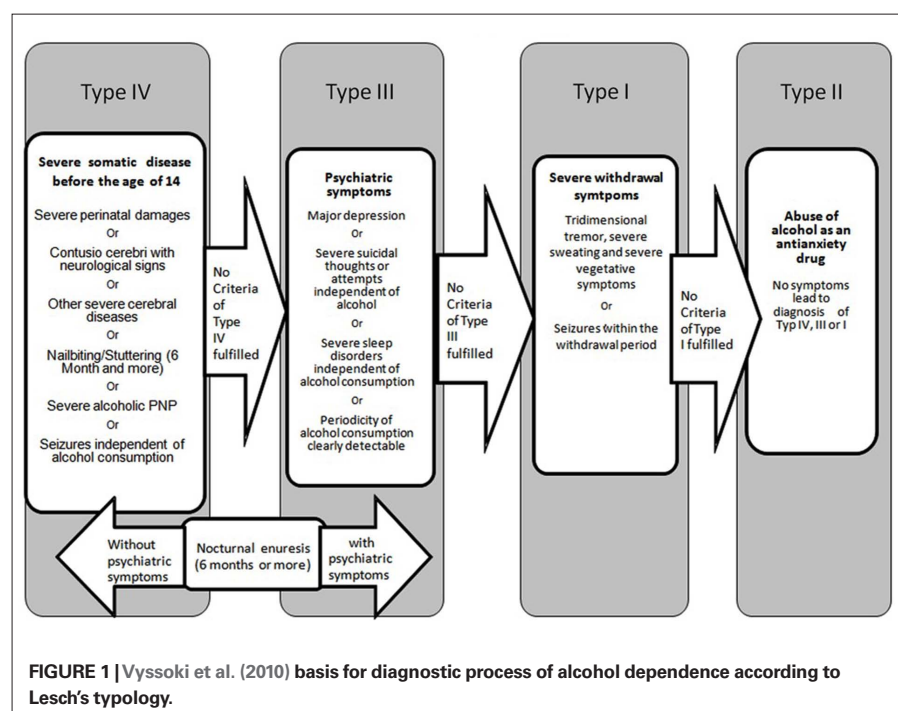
Type IV

Severe somatic disease before the age of 14

Severe perinatal damages
Or
Contusio cerebri with neurological signs
Or
Other severe cerebral diseases
Or
Nailbiting/Stuttering (6 Month and more)
Or
Severe alcoholic PNP
Or
Seizures independent of alcohol consumption

No Criteria of Type IV fulfilled

Type III

Psychiatric symptoms

Major depression
Or
Severe suicidal thoughts or attempts independent of alcohol
Or
Severe sleep disorders independent of alcohol consumption
Or
Periodicity of alcohol consumption clearly detectable

No Criteria of Type III fulfilled

Type I

Severe withdrawal symtpoms

Tridimensional tremor, severe sweating and severe vegetative symptoms
Or
Seizures within the withdrawal period

No Criteria of Type I fulfilled

Type II

Abuse of alcohol as an antianxiety drug

No symptoms lead to diagnosis of Typ IV, III or I

Without psychiatric symptoms

Nocturnal enuresis (6 months or more)

with psychiatric symptoms

FIGURE 1 | Vyssoki et al. (2010) basis for diagnostic process of alcohol dependence according to Lesch's typology.